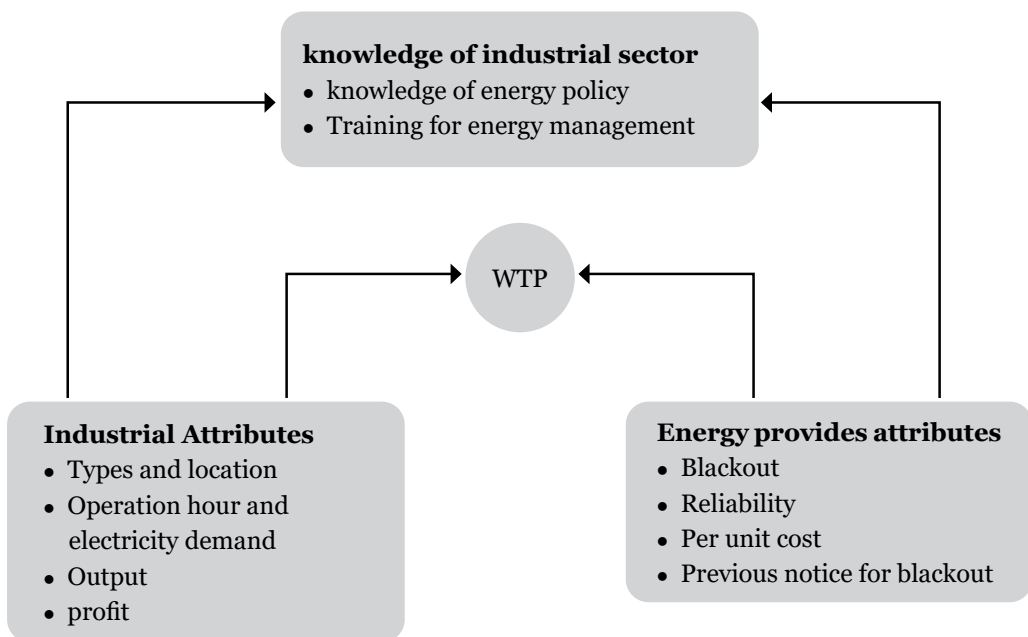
knowledge of industrial sector
- knowledge of energy policy
- Training for energy management

WTP

Industrial Attributes
- Types and location
- Operation hour and electricity demand
- Output
- profit

Energy provides attributes
- Blackout
- Reliability
- Per unit cost
- Previous notice for blackout